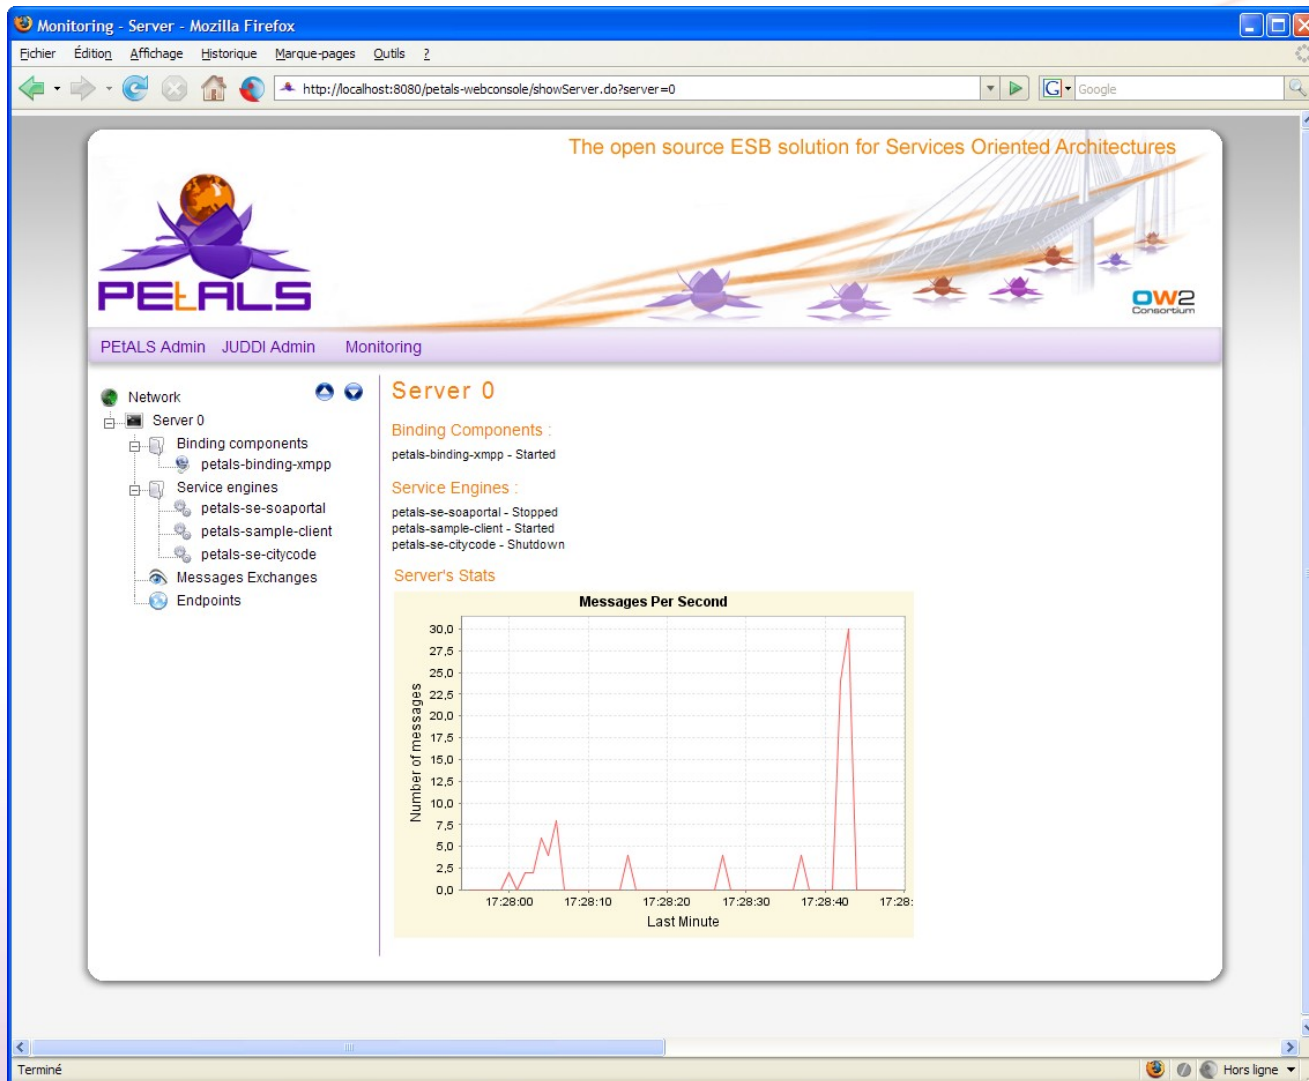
Monitoring - Server - Mozilla Firefox

Fichier Édition Affichage Historique Marque-pages Outils ?

http://localhost:8080/petals-webconsole/showServer.do?server=0

Google

The open source ESB solution for Services Oriented Architectures

PETALS

OW2 Consortium

PEtALS Admin JUDDI Admin Monitoring

Network
Server 0
Binding components
petals-binding-xmpp
Service engines
petals-se-soaportal
petals-sample-client
petals-se-citycode
Messages Exchanges
Endpoints

Server 0

Binding Components :
petals-binding-xmpp - Started

Service Engines :
petals-se-soaportal - Stopped
petals-sample-client - Started
petals-se-citycode - Shutdown

Server's Stats

Messages Per Second

Number of messages

30,0
27,5
25,0
22,5
20,0
17,5
15,0
12,5
10,0
7,5
5,0
2,5
0,0

17:28:00 17:28:10 17:28:20 17:28:30 17:28:40 17:28:

Last Minute

Terminé

Hors ligne